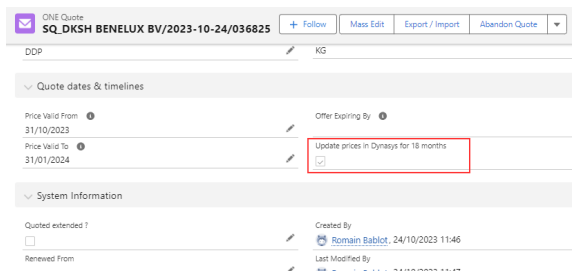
ONE Quote
SQ_DKSH BENELUX BV/2023-10-24/036825

+ Follow | Mass Edit | Export / Import | Abandon Quote

DDP
KG

Quote dates & timelines

Price Valid From
31/10/2023

Offer Expiring By

Price Valid To
31/01/2024

Update prices in Dynasys for 18 months

System Information

Quoted extended ?

Created By
Romain Bablot, 24/10/2023 11:46

Renewed From

Last Modified By
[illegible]